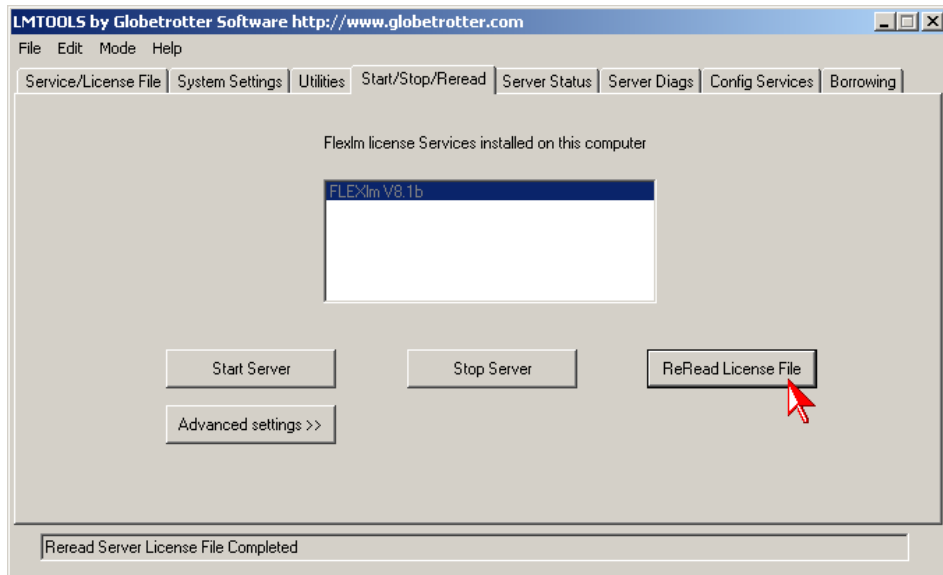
LMTOOLS by Globetrotter Software http://www.globetrotter.com

File Edit Mode Help

Service/License File | System Settings | Utilities | Start/Stop/Reread | Server Status | Server Diags | Config Services | Borrowing

Flexlm license Services installed on this computer

FLEXlm V8.1b

Start Server

Stop Server

ReRead License File

Advanced settings >>

Reread Server License File Completed